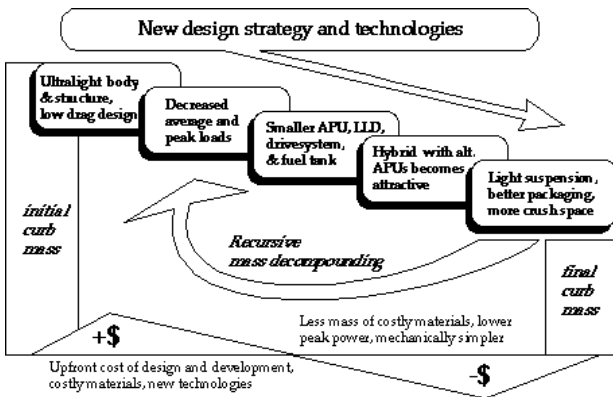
New design strategy and technologies

Ultralight body & structure, low drag design

Decreased average and peak loads

Smaller APU, LLD, drivesystem, & fuel tank

Hybrid with alt. APUs becomes attractive

Light suspension, better packaging, more crush space

initial curb mass

Recursive mass decompounding

final curb mass

+$

Less mass of costly materials, lower peak power, mechanically simpler

Upfront cost of design and development, costly materials, new technologies

-$